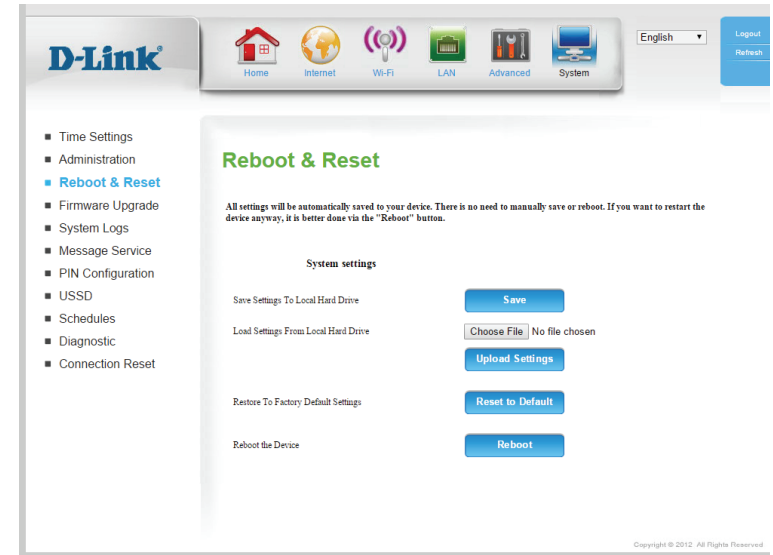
D-Link

Home Internet Wi-Fi LAN Advanced System

English

Logout
Refresh

Time Settings
Administration
Reboot & Reset
Firmware Upgrade
System Logs
Message Service
PIN Configuration
USSD
Schedules
Diagnostic
Connection Reset

Reboot & Reset

All settings will be automatically saved to your device. There is no need to manually save or reboot. If you want to restart the device anyway, it is better done via the "Reboot" button.

System settings

Save Settings To Local Hard Drive
Save

Load Settings From Local Hard Drive
Choose File No file chosen
Upload Settings

Restore To Factory Default Settings
Reset to Default

Reboot the Device
Reboot

Copyright © 2012 All Rights Reserved